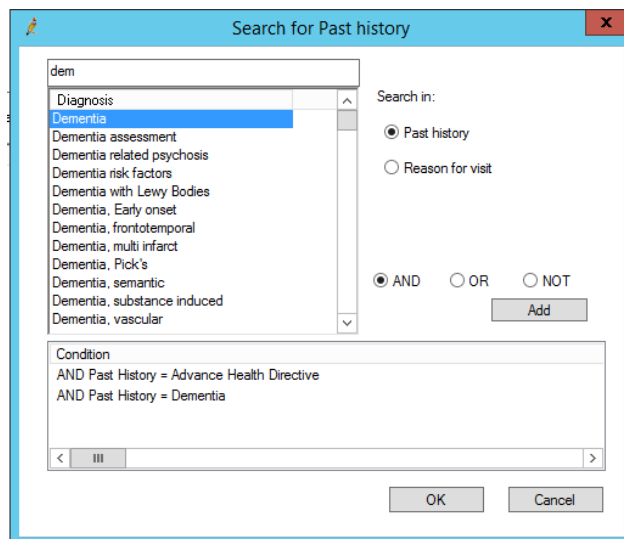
Search for Past history

x

dem

Diagnosis

Dementia
Dementia assessment
Dementia related psychosis
Dementia risk factors
Dementia with Lewy Bodies
Dementia, Early onset
Dementia, frontotemporal
Dementia, multi infarct
Dementia, Pick's
Dementia, semantic
Dementia, substance induced
Dementia, vascular

Search in:

Past history

Reason for visit

AND

OR

NOT

Add

Condition

AND Past History = Advance Health Directive
AND Past History = Dementia

OK

Cancel